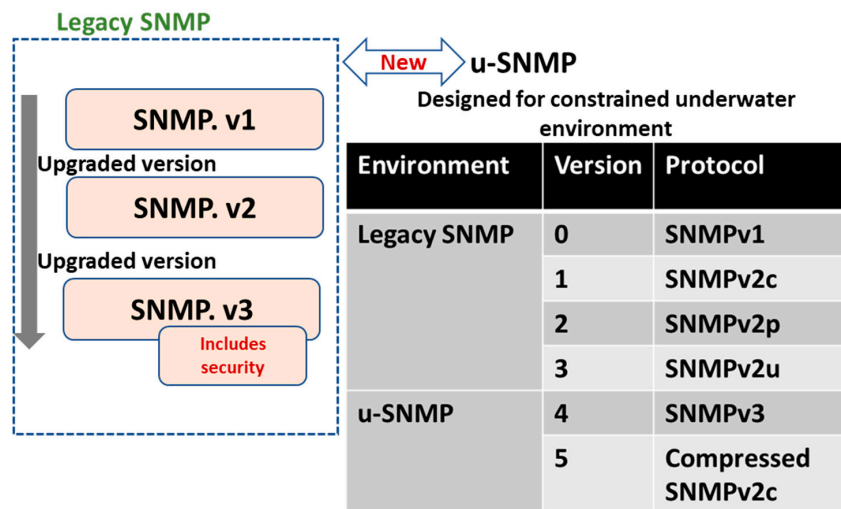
Legacy SNMP

SNMP. v1

Upgraded version

SNMP. v2

Upgraded version

SNMP. v3

Includes security

New

u-SNMP

Designed for constrained underwater environment

| Environment | Version | Protocol |
|---|---|---|
| Legacy SNMP | 0 | SNMPv1 |
| | 1 | SNMPv2c |
| | 2 | SNMPv2p |
| | 3 | SNMPv2u |
| u-SNMP | 4 | SNMPv3 |
| | 5 | Compressed SNMPv2c |